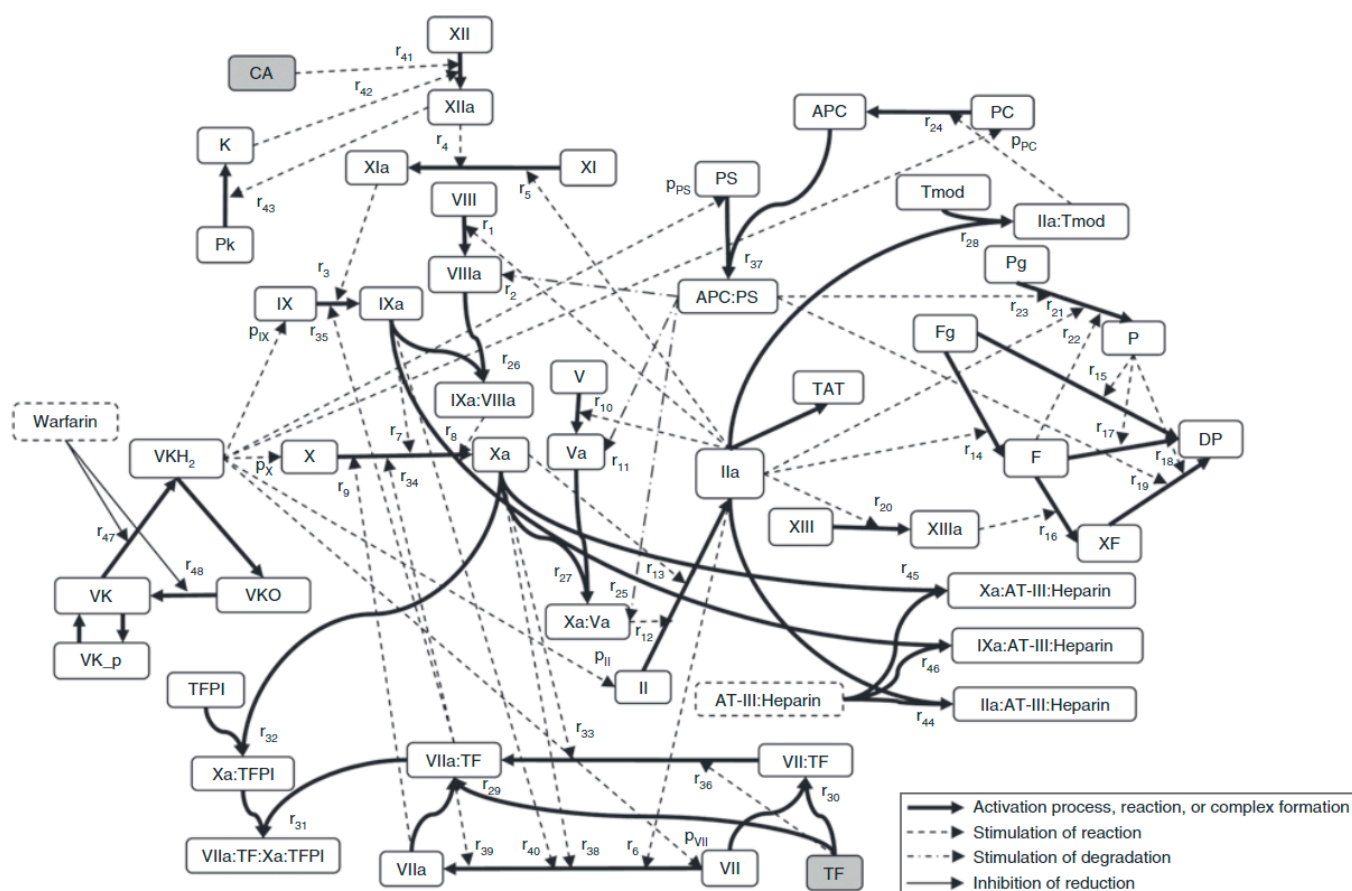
XII
CA
$r_{41}$
$r_{42}$
XIIa
K
$r_4$
XIa
XI
$r_5$
$r_{43}$
Pk
VIII
$r_1$
VIIIa
$r_2$
$r_3$
IX
IXa
$p_{IX}$
$r_{35}$
$r_{26}$
IXa:VIIIa
APC
PC
$r_{24}$
$p_{PC}$
$p_{PS}$
PS
Tmod
IIa:Tmod
$r_{28}$
$r_{37}$
APC:PS
Pg
$r_{23}$
$r_{21}$
P
Fg
$r_{22}$
$r_{15}$
TAT
V
$r_{10}$
Va
$r_{11}$
Warfarin
VKH$_2$
$p_X$
X
$r_7$
$r_8$
Xa
$r_9$
$r_{34}$
IIa
$r_{14}$
F
$r_{17}$
DP
$r_{18}$
$r_{19}$
XIII
$r_{20}$
XIIIa
$r_{16}$
XF
$r_{47}$
$r_{48}$
VK
VKO
VK_p
$r_{27}$
$r_{25}$
$r_{13}$
Xa:Va
$r_{12}$
$r_{45}$
Xa:AT-III:Heparin
IXa:AT-III:Heparin
$r_{46}$
$p_{II}$
II
AT-III:Heparin
IIa:AT-III:Heparin
$r_{44}$
TFPI
$r_{32}$
Xa:TFPI
$r_{33}$
VIIa:TF
VII:TF
$r_{36}$
$r_{30}$
$r_{29}$
$r_{31}$
VIIa:TF:Xa:TFPI
$r_{39}$
$r_{40}$
$r_{38}$
$r_6$
$p_{VII}$
VIIa
VII
TF
Activation process, reaction, or complex formation
Stimulation of reaction
Stimulation of degradation
Inhibition of reduction